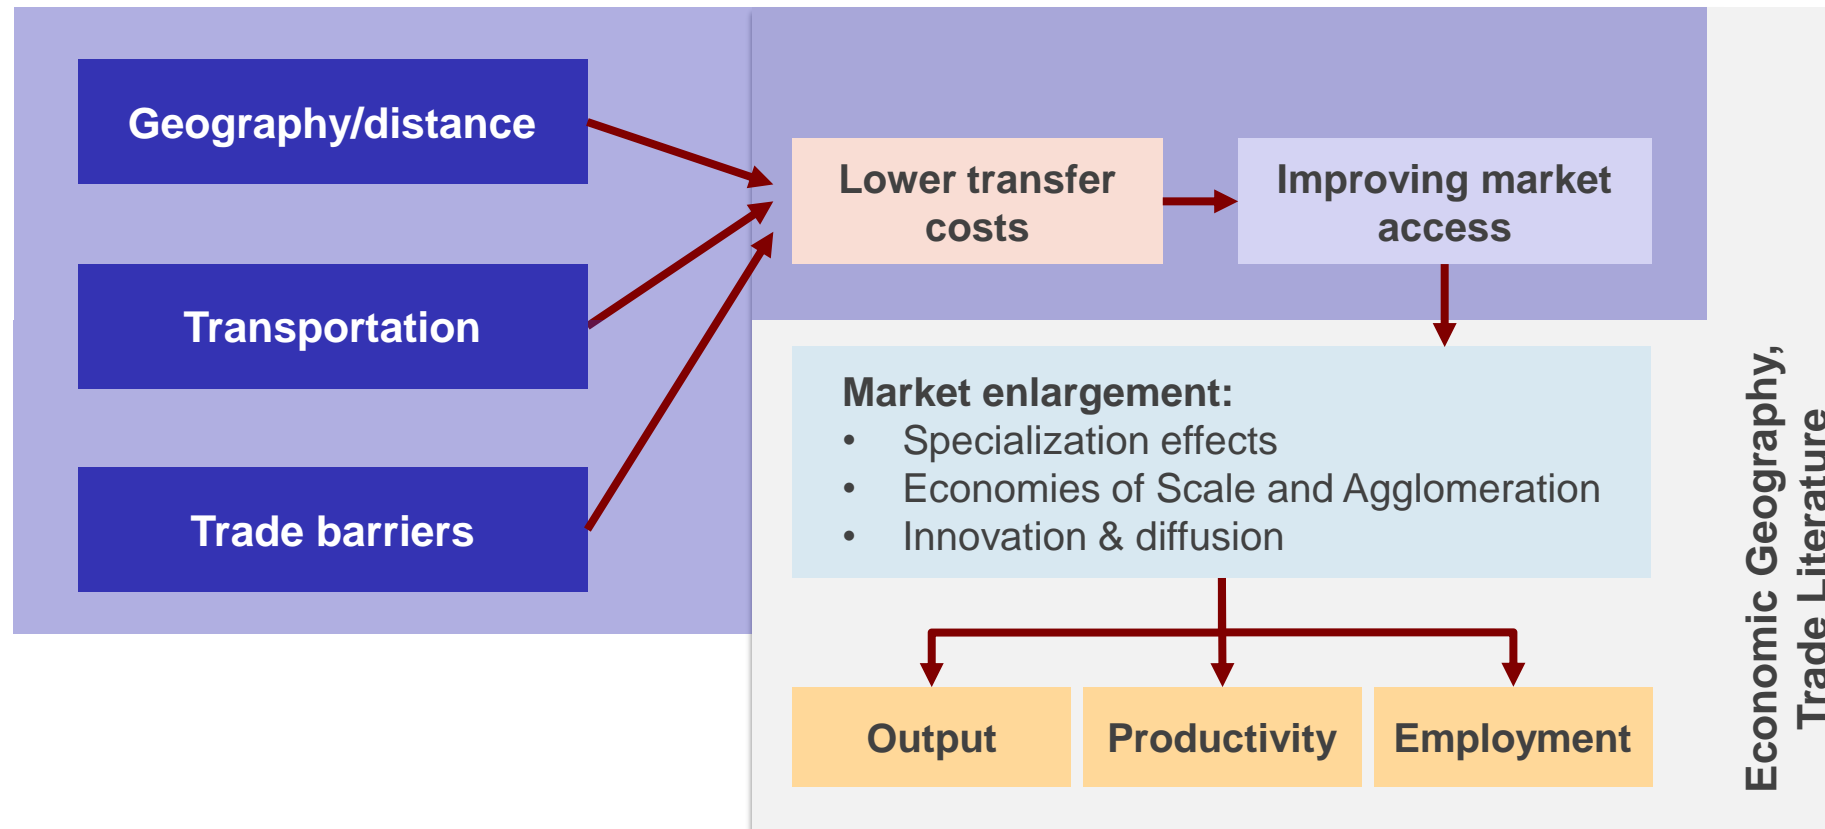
Geography/distance

Transportation

Trade barriers

Lower transfer costs

Improving market access

Market enlargement:
- Specialization effects
- Economies of Scale and Agglomeration
- Innovation & diffusion

Output

Productivity

Employment

Economic Geography, Trade Literature